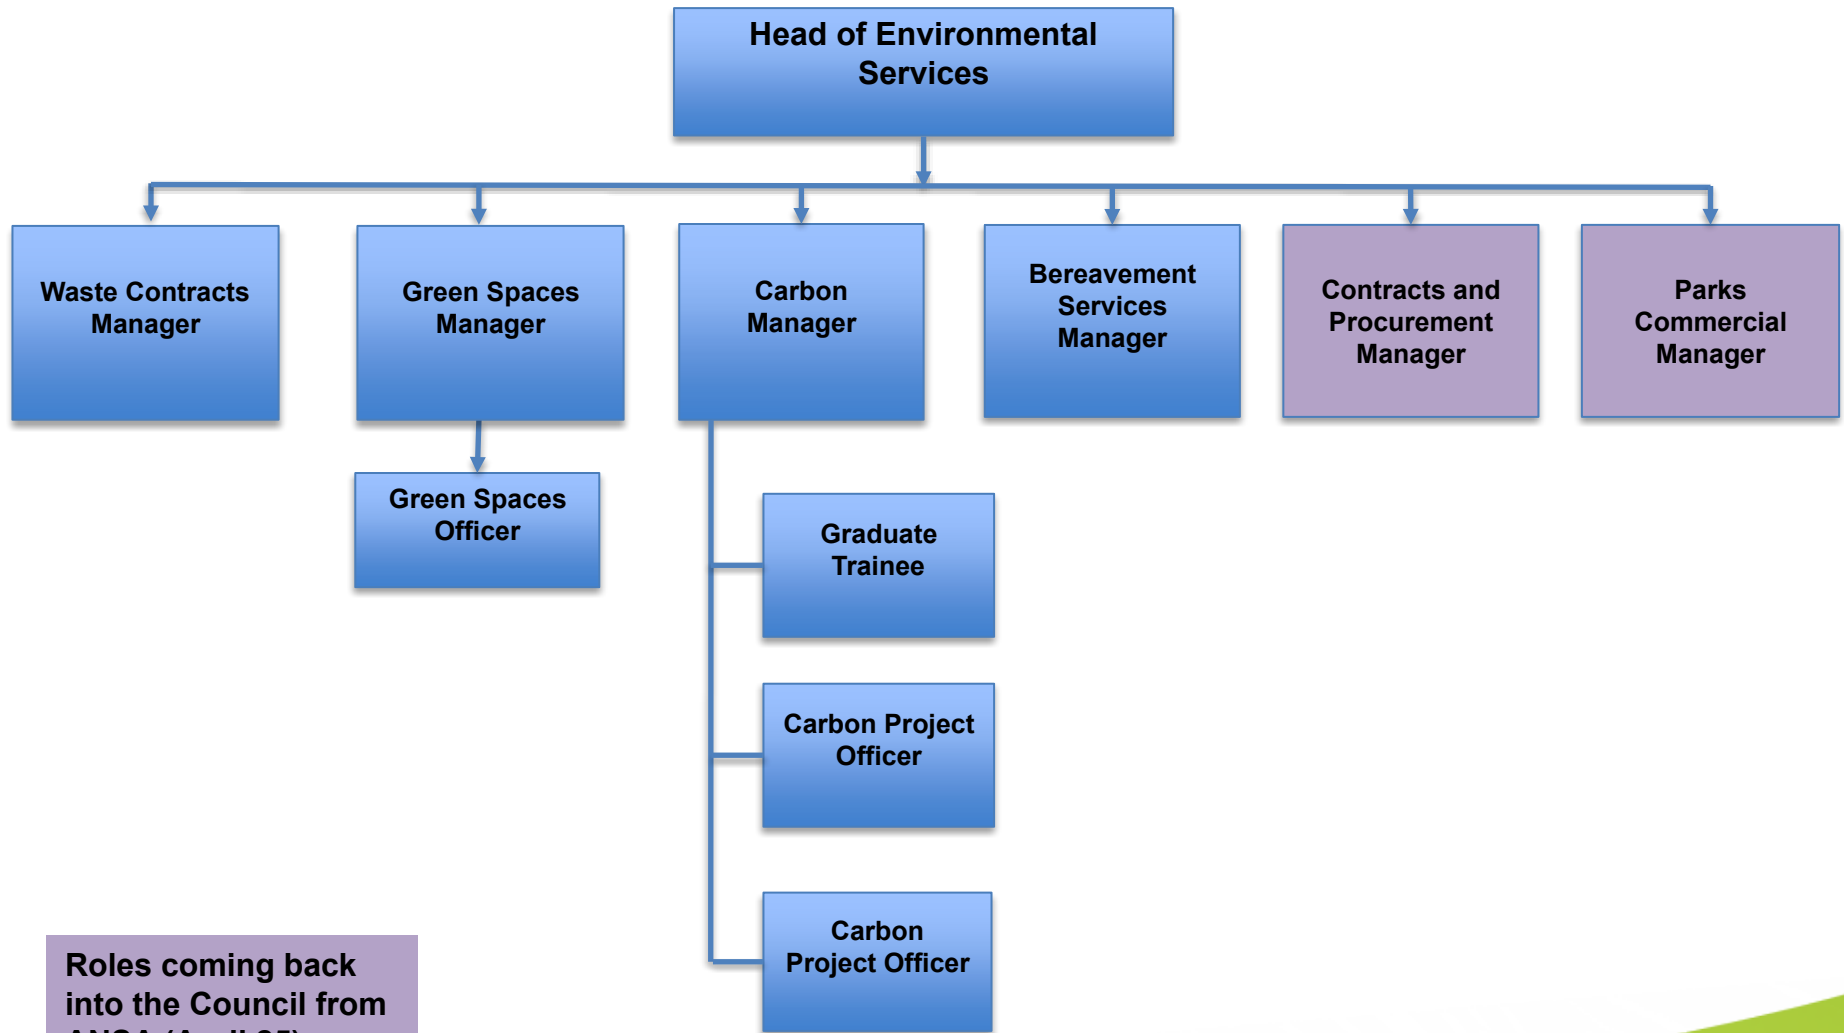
Head of Environmental Services

Waste Contracts Manager

Green Spaces Manager

Carbon Manager

Bereavement Services Manager

Contracts and Procurement Manager

Parks Commercial Manager

Green Spaces Officer

Graduate Trainee

Carbon Project Officer

Carbon Project Officer

Roles coming back into the Council from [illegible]